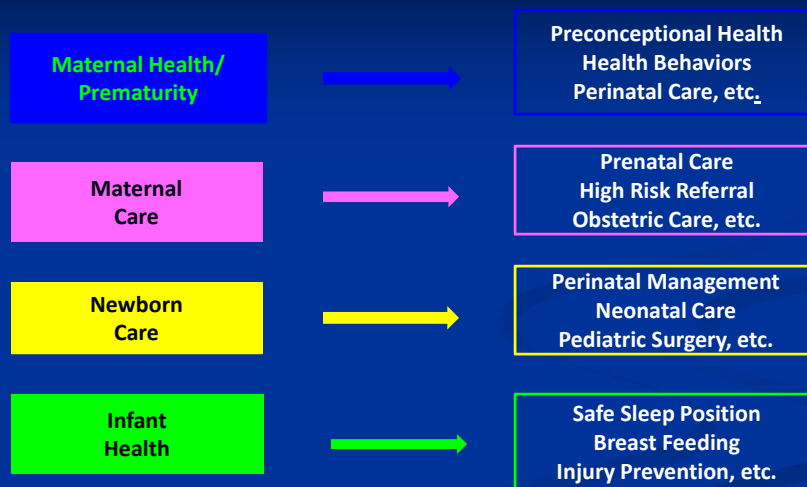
Maternal Health/
Prematurity

Preconceptional Health
Health Behaviors
Perinatal Care, etc.

Maternal
Care

Prenatal Care
High Risk Referral
Obstetric Care, etc.

Newborn
Care

Perinatal Management
Neonatal Care
Pediatric Surgery, etc.

Infant
Health

Safe Sleep Position
Breast Feeding
Injury Prevention, etc.